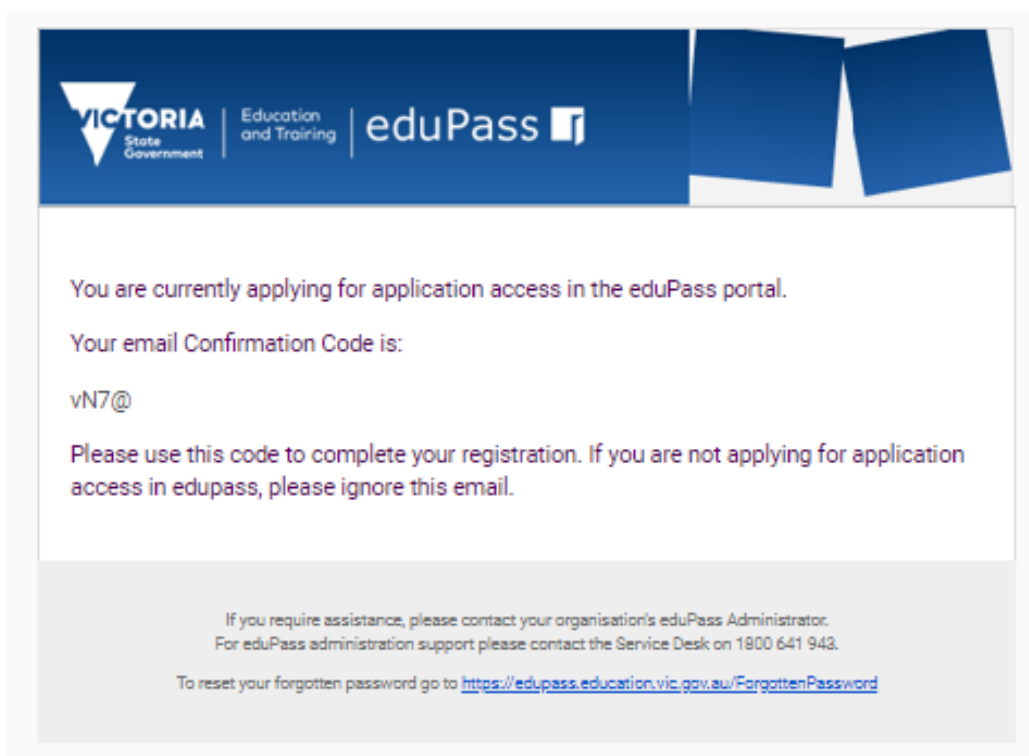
VICTORIA State Government | Education and Training | eduPass

You are currently applying for application access in the eduPass portal.

Your email Confirmation Code is:

vN7@

Please use this code to complete your registration. If you are not applying for application access in edupass, please ignore this email.

If you require assistance, please contact your organisation's eduPass Administrator.
For eduPass administration support please contact the Service Desk on 1800 641 943.

To reset your forgotten password go to https://edupass.education.vic.gov.au/ForgottenPassword